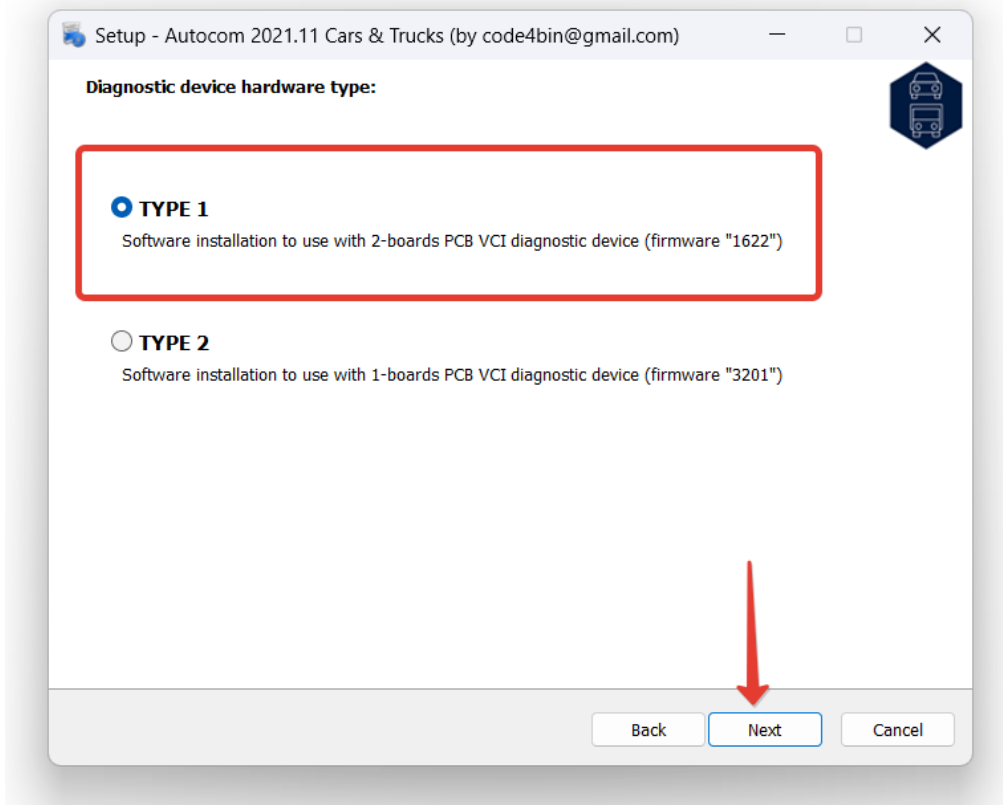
Setup - Autocom 2021.11 Cars & Trucks (by code4bin@gmail.com)

Diagnostic device hardware type:

TYPE 1
Software installation to use with 2-boards PCB VCI diagnostic device (firmware "1622")

TYPE 2
Software installation to use with 1-boards PCB VCI diagnostic device (firmware "3201")

Back
Next
Cancel